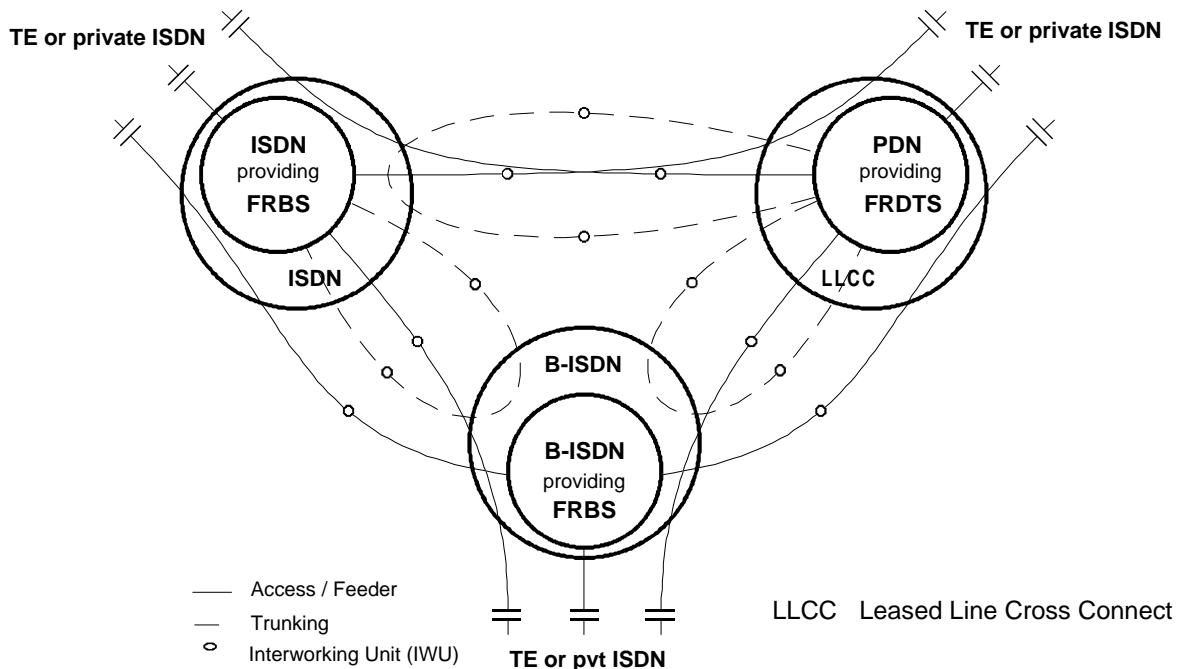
TE or private ISDN

TE or private ISDN

ISDN providing FRBS

ISDN

PDN providing FRDTS

LLCC

B-ISDN

B-ISDN providing FRBS

Access / Feeder

Trunking

Interworking Unit (IWU)

TE or pvt ISDN

LLCC Leased Line Cross Connect